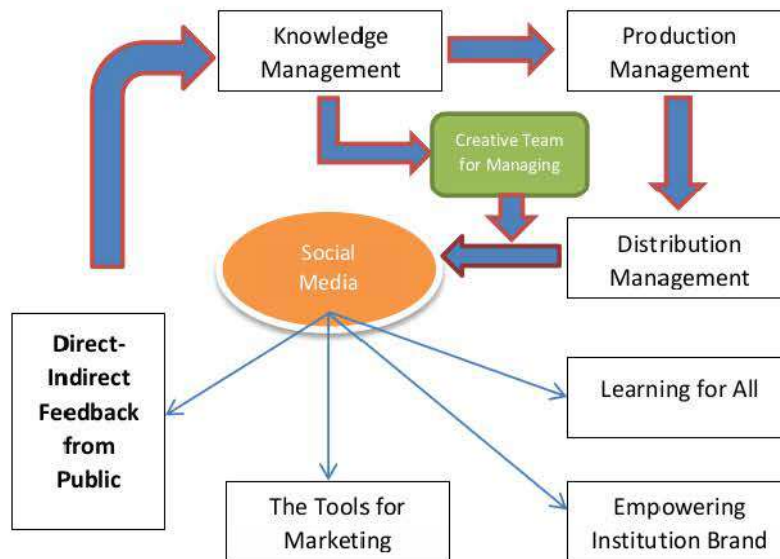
Knowledge Management

Production Management

Creative Team for Managing

Social Media

Distribution Management

Direct-Indirect Feedback from Public

Learning for All

The Tools for Marketing

Empowering Institution Brand